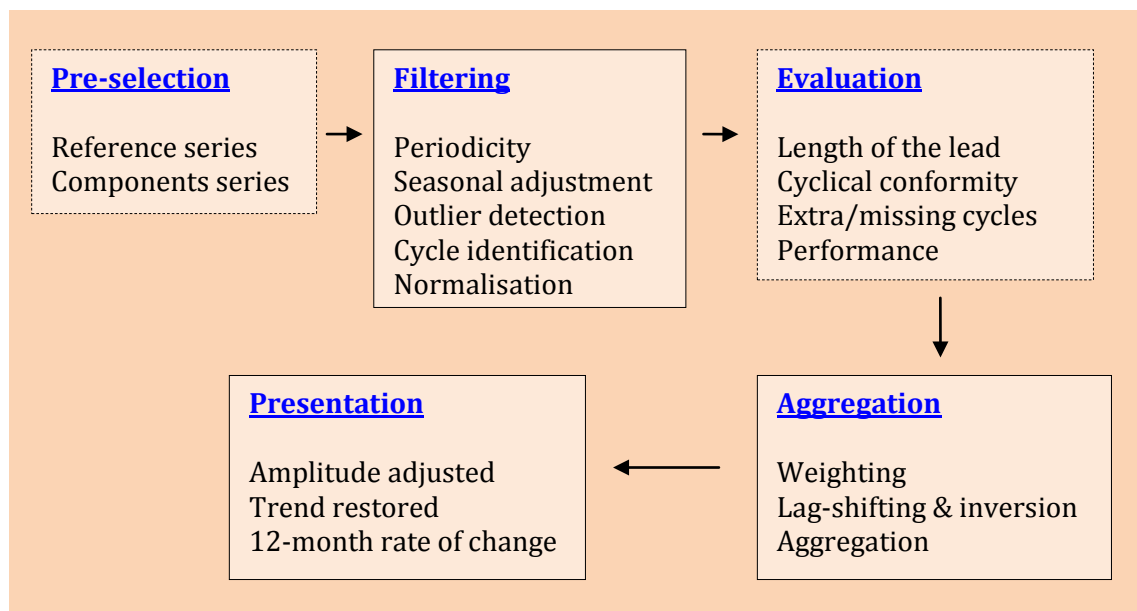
Pre-selection

Reference series
Components series

Filtering

Periodicity
Seasonal adjustment
Outlier detection
Cycle identification
Normalisation

Evaluation

Length of the lead
Cyclical conformity
Extra/missing cycles
Performance

Aggregation

Weighting
Lag-shifting & inversion
Aggregation

Presentation

Amplitude adjusted
Trend restored
12-month rate of change